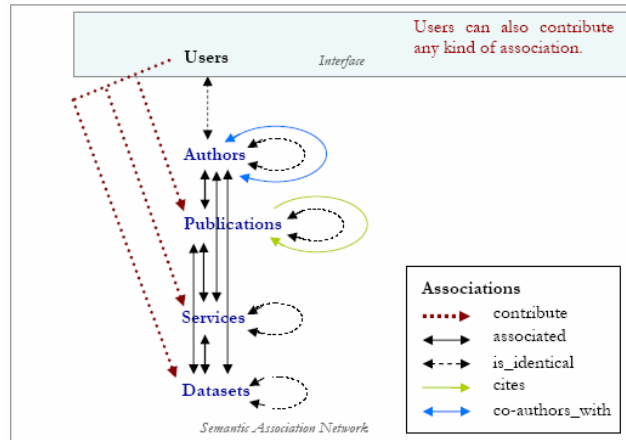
Users can also contribute any kind of association.

Users

Interface

Authors

Publications

Services

Datasets

Semantic Association Network

Associations

contribute

associated

is_identical

cites

co-authors_with